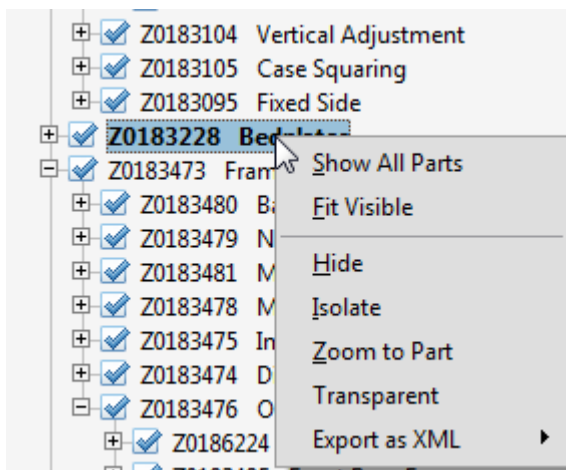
Z0183104 Vertical Adjustment
Z0183105 Case Squaring
Z0183095 Fixed Side
Z0183228 Bed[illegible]
Z0183473 Fram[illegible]
Z0183480 B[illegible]
Z0183479 N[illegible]
Z0183481 M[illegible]
Z0183478 M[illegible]
Z0183475 In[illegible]
Z0183474 D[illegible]
Z0183476 O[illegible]
Z0186224

Show All Parts
Fit Visible
Hide
Isolate
Zoom to Part
Transparent
Export as XML